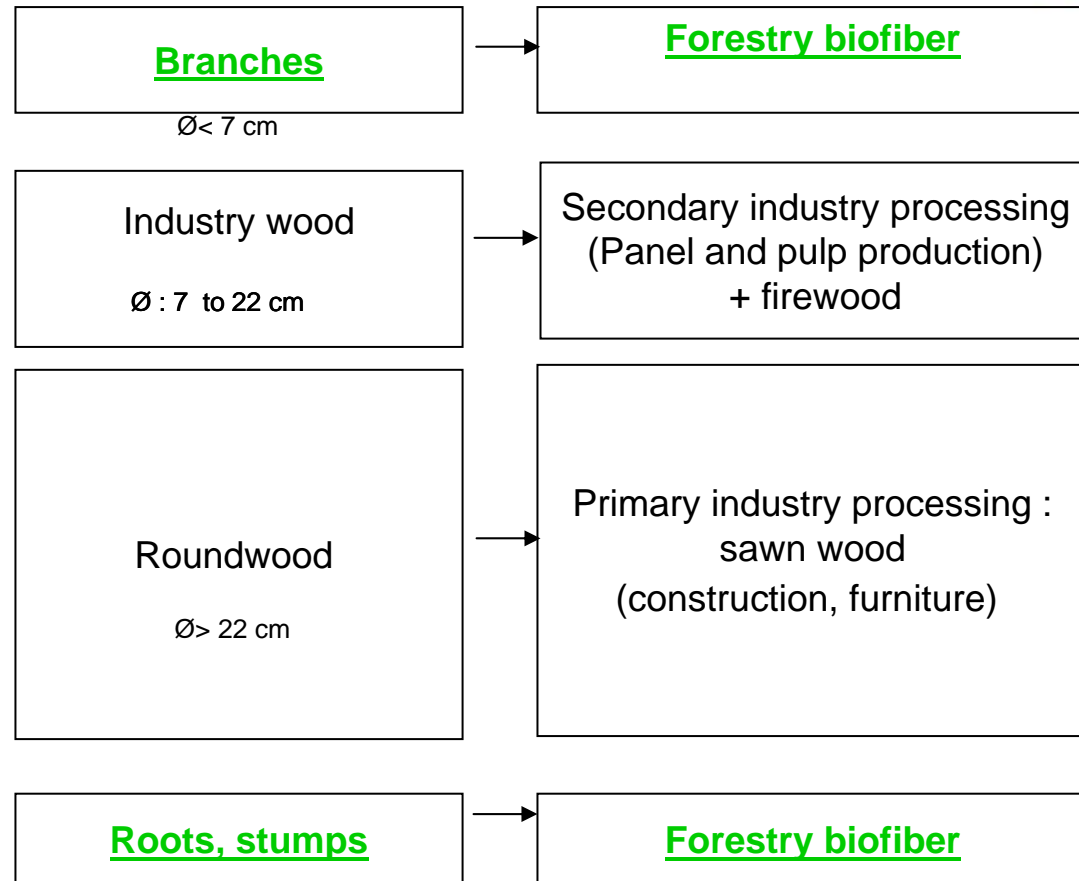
Branches

Ø< 7 cm

Forestry biofiber

Industry wood

Ø : 7 to 22 cm

Secondary industry processing (Panel and pulp production) + firewood

Roundwood

Ø> 22 cm

Primary industry processing : sawn wood (construction, furniture)

Roots, stumps

Forestry biofiber